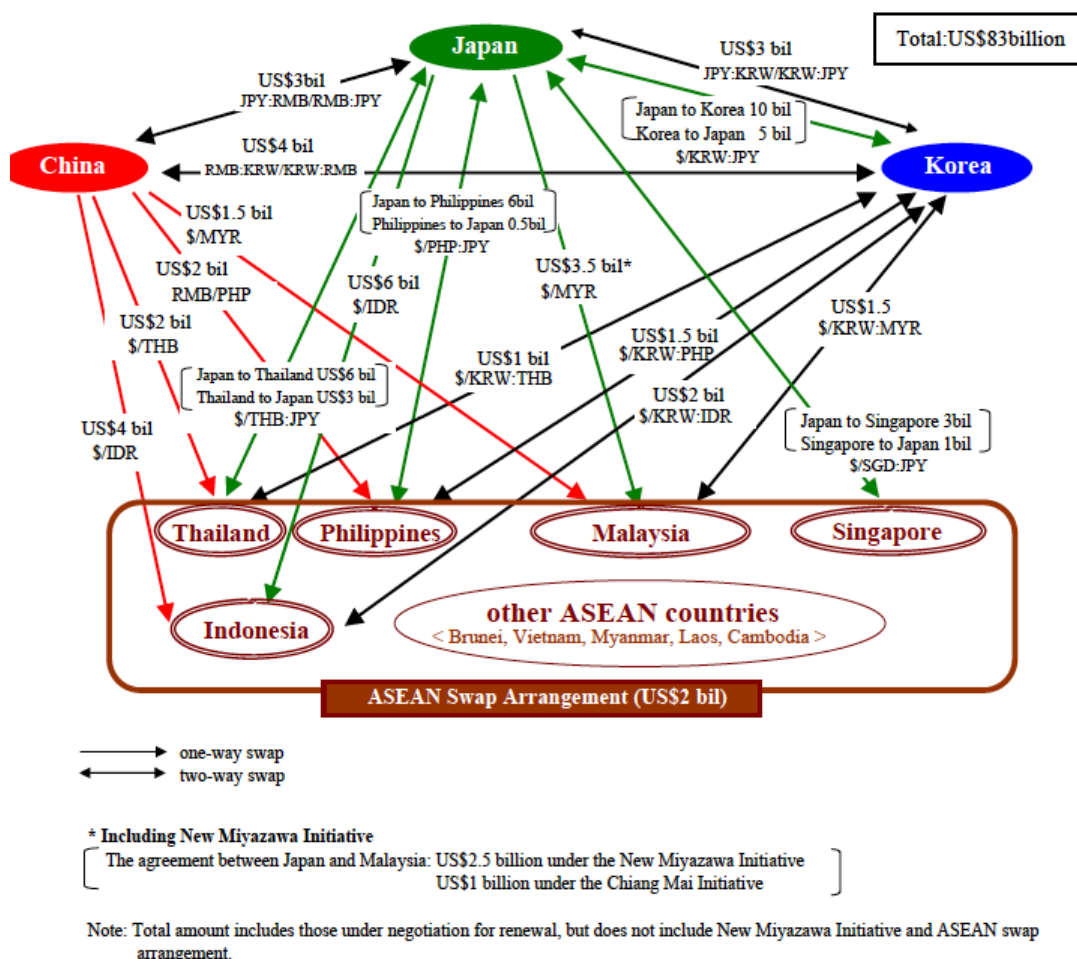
Japan

Total:US$83billion

US$3bil
JPY:RMB/RMB:JPY

US$3 bil
JPY:KRW/KRW:JPY

Japan to Korea 10 bil
Korea to Japan 5 bil
$/KRW:JPY

China

US$4 bil
RMB:KRW/KRW:RMB

Korea

US$1.5 bil
$/MYR

Japan to Philippines 6bil
Philippines to Japan 0.5bil
$/PHP:JPY

US$2 bil
RMB/PHP

US$6 bil
$/IDR

US$3.5 bil*
$/MYR

US$1.5
$/KRW:MYR

US$2 bil
$/THB

US$1.5 bil
$/KRW:PHP

US$1 bil
$/KRW:THB

Japan to Thailand US$6 bil
Thailand to Japan US$3 bil
$/THB:JPY

US$2 bil
$/KRW:IDR

US$4 bil
$/IDR

Japan to Singapore 3bil
Singapore to Japan 1bil
$/SGD:JPY

Thailand

Philippines

Malaysia

Singapore

Indonesia

other ASEAN countries
< Brunei, Vietnam, Myanmar, Laos, Cambodia >

ASEAN Swap Arrangement (US$2 bil)

one-way swap
two-way swap

* Including New Miyazawa Initiative
The agreement between Japan and Malaysia: US$2.5 billion under the New Miyazawa Initiative
US$1 billion under the Chiang Mai Initiative

Note: Total amount includes those under negotiation for renewal, but does not include New Miyazawa Initiative and ASEAN swap arrangement.